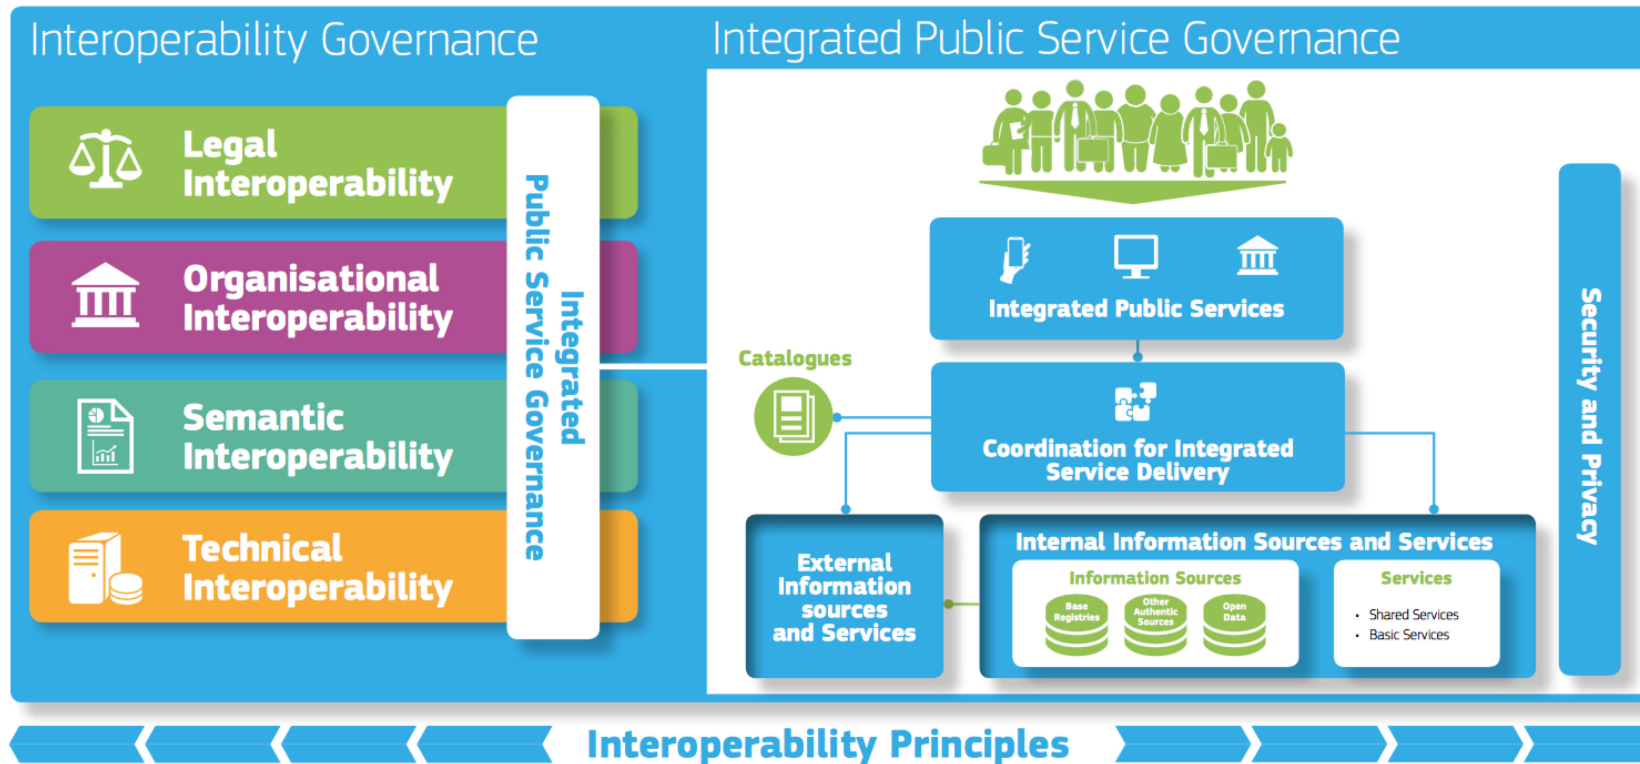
Interoperability Governance

Integrated Public Service Governance

Legal Interoperability

Organisational Interoperability

Semantic Interoperability

Technical Interoperability

Integrated Public Service Governance

Integrated Public Services

Catalogues

Coordination for Integrated Service Delivery

Security and Privacy

External Information sources and Services

Internal Information Sources and Services

Information Sources

Base Registries

Other Authentic Sources

Open Data

Services

- Shared Services
- Basic Services

Interoperability Principles